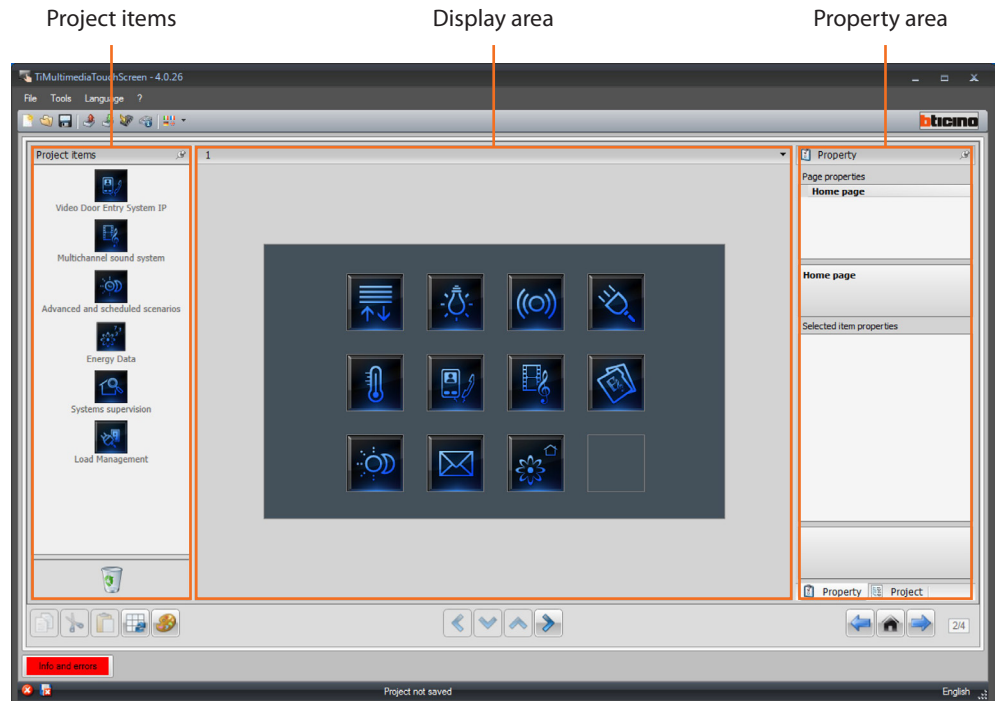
Project items

Display area

Property area

TiMultimediaTouchScreen - 4.0.26

File Tools Language ?

bticino

Project items

Video Door Entry System IP

Multichannel sound system

Advanced and scheduled scenarios

Energy Data

Systems supervision

Load Management

1

Property

Page properties

Home page

Home page

Selected item properties

Property Project

2/4

Info and errors

Project not saved

English